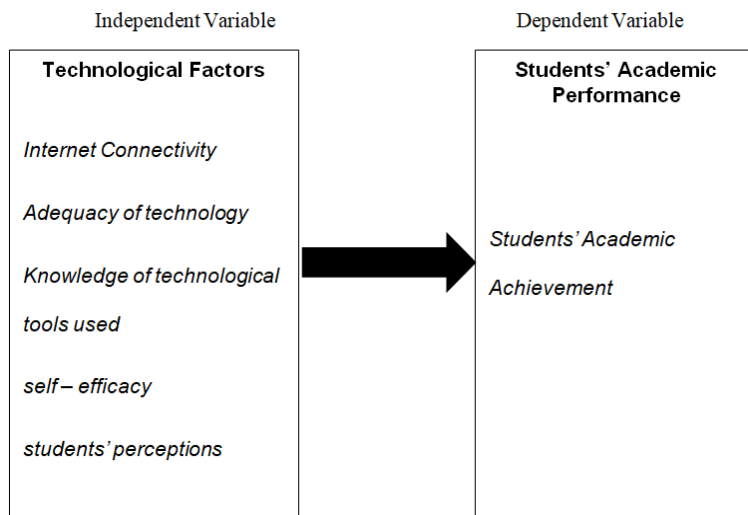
Independent Variable

Technological Factors

Internet Connectivity

Adequacy of technology

Knowledge of technological tools used

self – efficacy

students' perceptions

Dependent Variable

Students' Academic Performance

Students' Academic Achievement